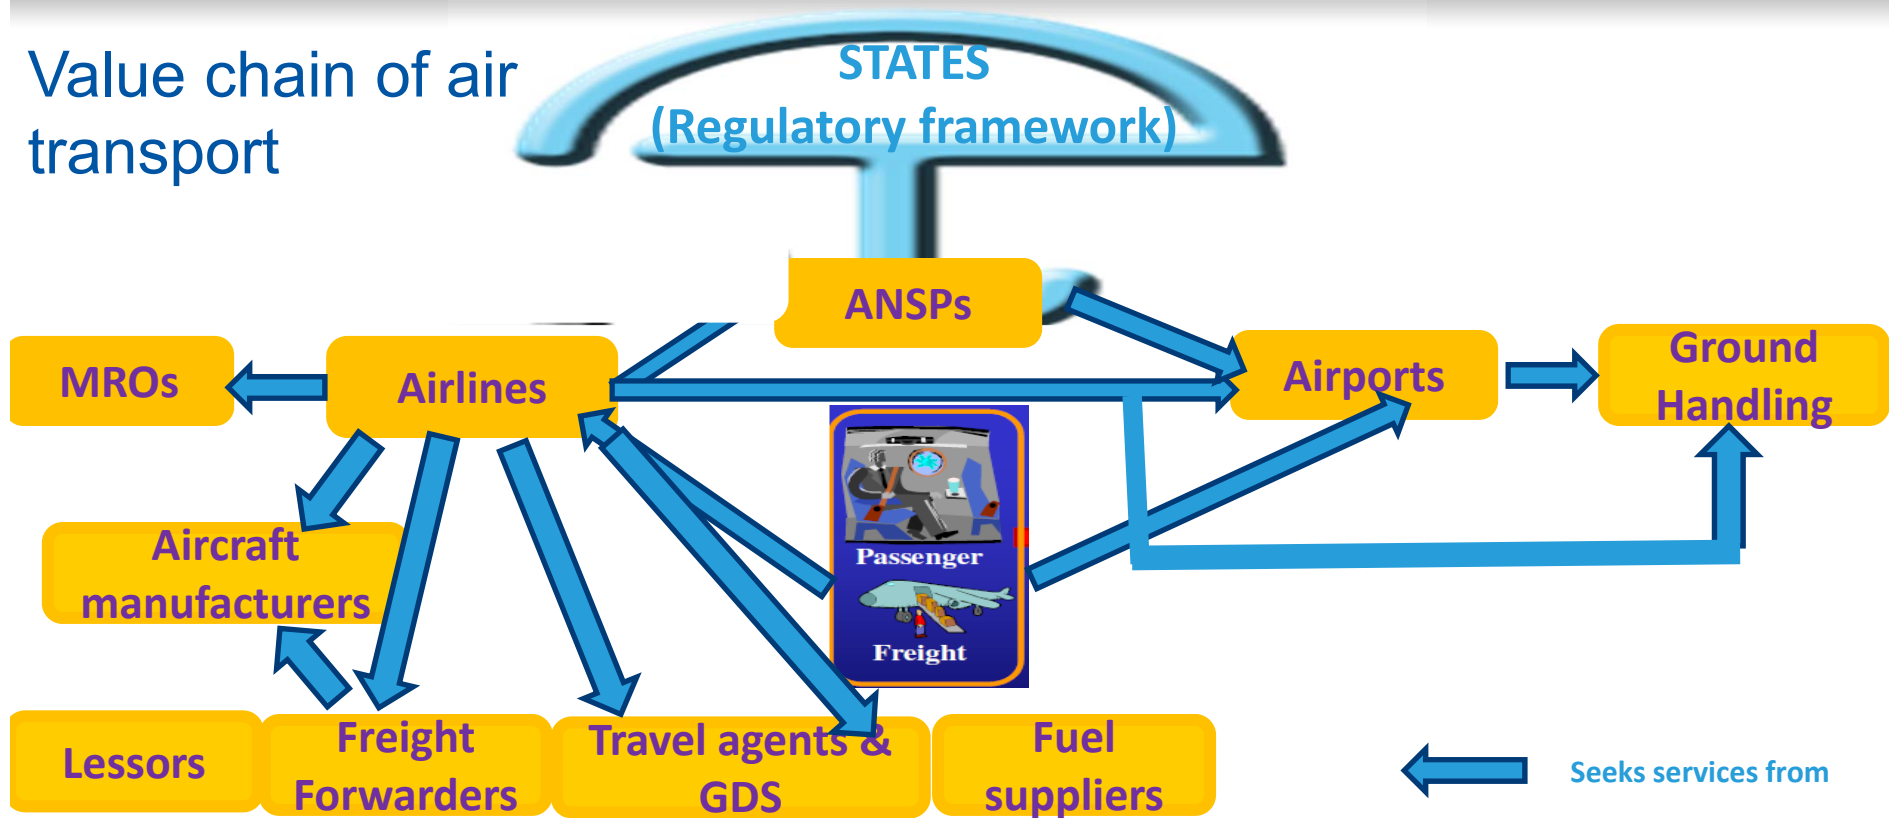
Value chain of air transport

STATES
(Regulatory framework)

ANSPs

MROs

Airlines

Airports

Ground Handling

Aircraft manufacturers

Passenger

Freight

Lessors

Freight Forwarders

Travel agents & GDS

Fuel suppliers

Seeks services from